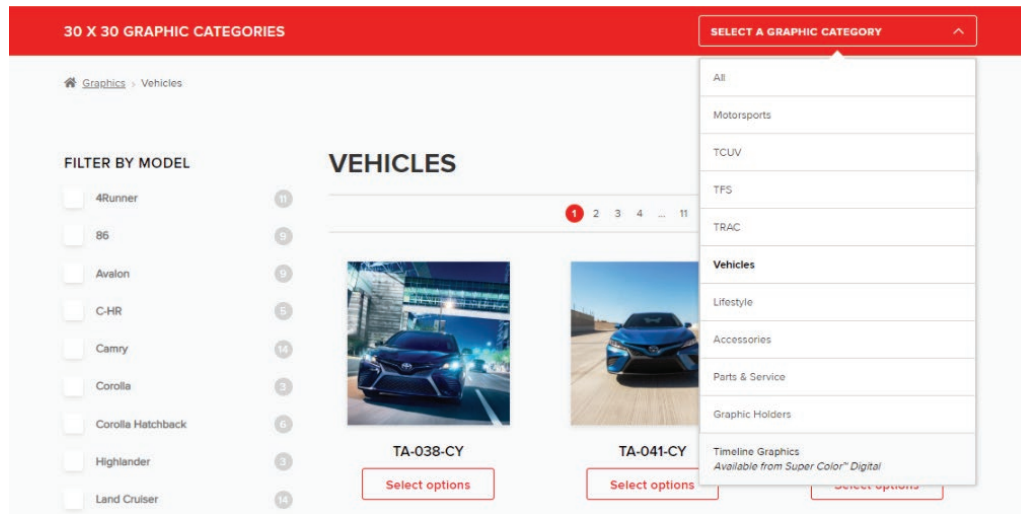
30 X 30 GRAPHIC CATEGORIES

SELECT A GRAPHIC CATEGORY

Graphics › Vehicles

FILTER BY MODEL

4Runner 11
86 9
Avalon 9
C-HR 5
Camry 14
Corolla 3
Corolla Hatchback 6
Highlander 3
Land Cruiser 14

VEHICLES

1 2 3 4 ... 11

TA-038-CY
Select options

TA-041-CY
Select options

Select options

All
Motorsports
TCUV
TFS
TRAC
Vehicles
Lifestyle
Accessories
Parts & Service
Graphic Holders
Timeline Graphics
Available from Super Color™ Digital